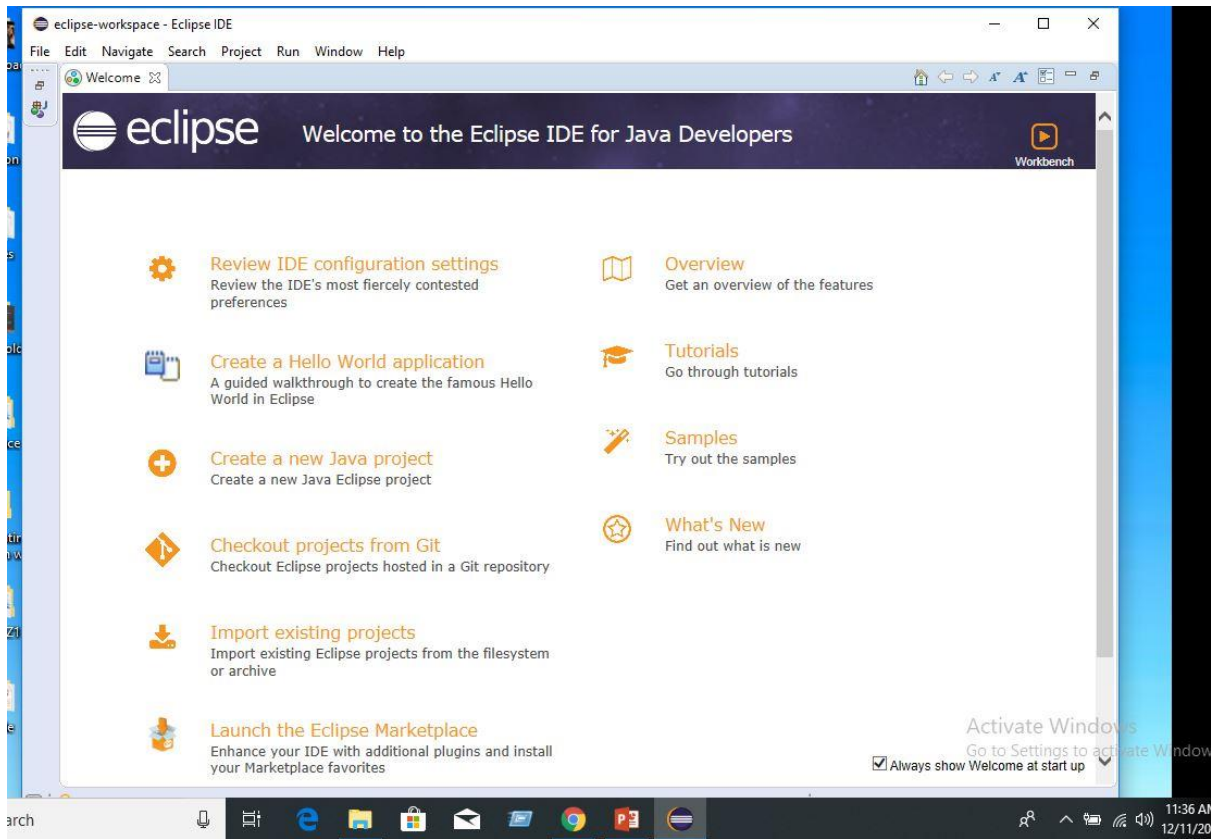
eclipse-workspace - Eclipse IDE

File Edit Navigate Search Project Run Window Help

Welcome

eclipse

Welcome to the Eclipse IDE for Java Developers

Workbench

Review IDE configuration settings
Review the IDE's most fiercely contested preferences

Create a Hello World application
A guided walkthrough to create the famous Hello World in Eclipse

Create a new Java project
Create a new Java Eclipse project

Checkout projects from Git
Checkout Eclipse projects hosted in a Git repository

Import existing projects
Import existing Eclipse projects from the filesystem or archive

Launch the Eclipse Marketplace
Enhance your IDE with additional plugins and install your Marketplace favorites

Overview
Get an overview of the features

Tutorials
Go through tutorials

Samples
Try out the samples

What's New
Find out what is new

Activate Windo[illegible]
Go to Settings to a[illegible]ate Window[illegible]

Always show Welcome at start up

arch

11:36 A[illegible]
12/11/20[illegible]